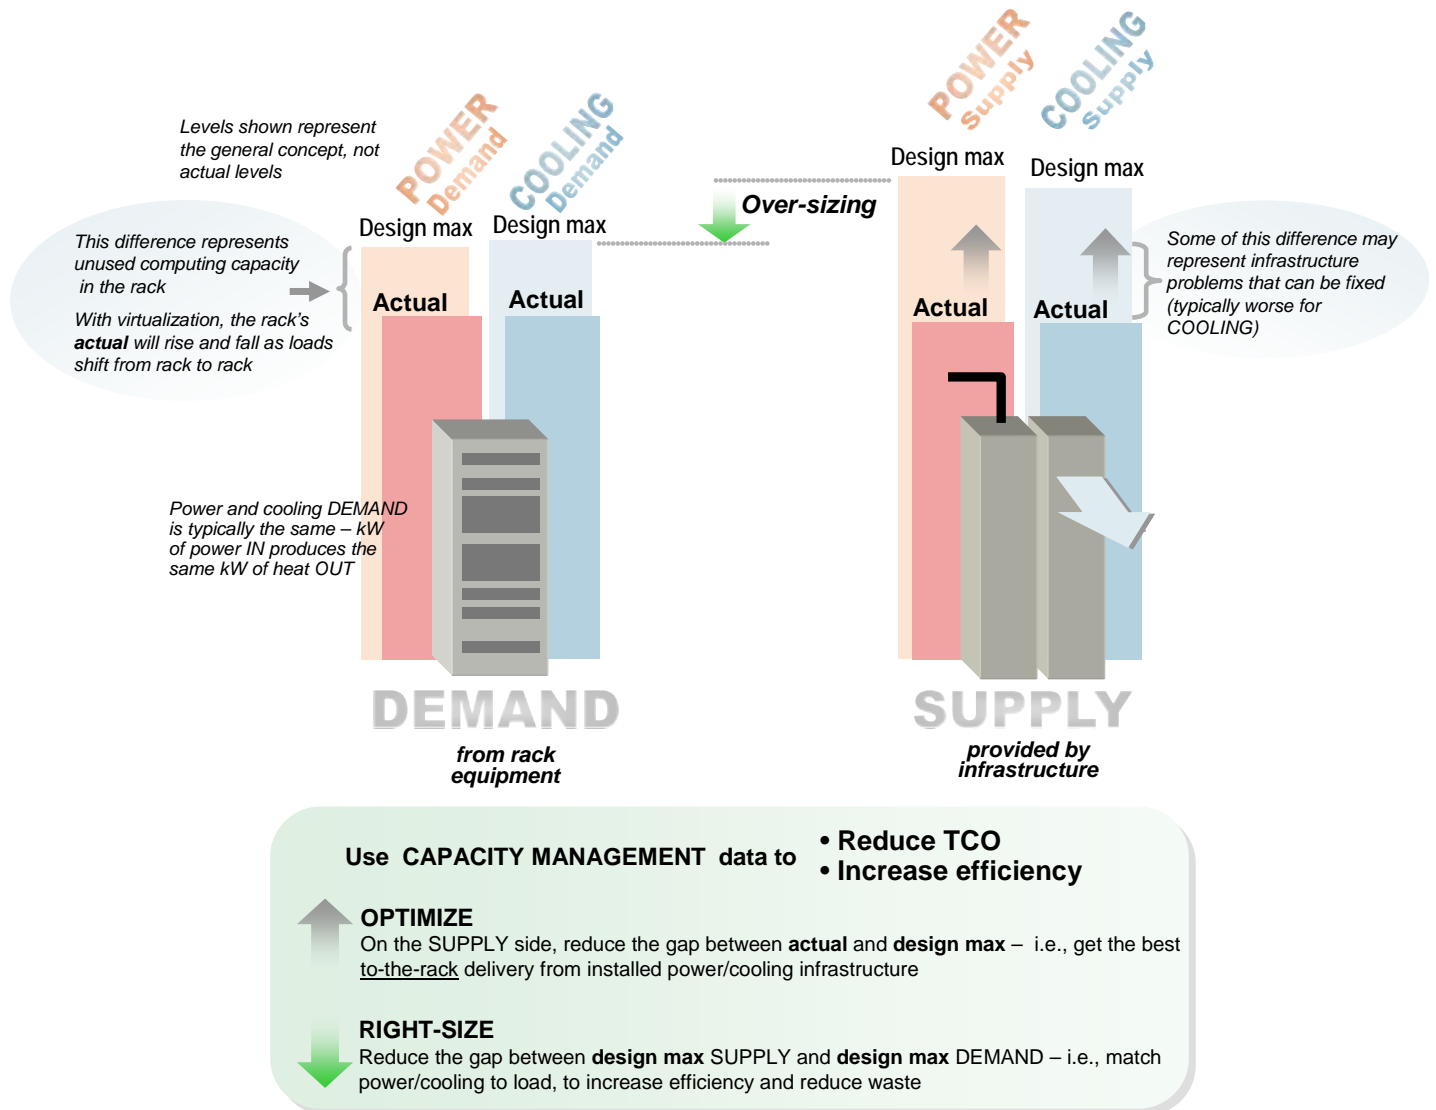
Levels shown represent the general concept, not actual levels

POWER Demand

COOLING Demand

POWER Supply

COOLING Supply

Design max

Design max

Design max

Design max

Over-sizing

This difference represents unused computing capacity in the rack

With virtualization, the rack's **actual** will rise and fall as loads shift from rack to rack

Actual

Actual

Actual

Actual

Some of this difference may represent infrastructure problems that can be fixed (typically worse for COOLING)

Power and cooling DEMAND is typically the same – kW of power IN produces the same kW of heat OUT

DEMAND

from rack equipment

SUPPLY

provided by infrastructure

Use CAPACITY MANAGEMENT data to

• Reduce TCO
• Increase efficiency

OPTIMIZE
On the SUPPLY side, reduce the gap between **actual** and **design max** – i.e., get the best to-the-rack delivery from installed power/cooling infrastructure

RIGHT-SIZE
Reduce the gap between **design max** SUPPLY and **design max** DEMAND – i.e., match power/cooling to load, to increase efficiency and reduce waste